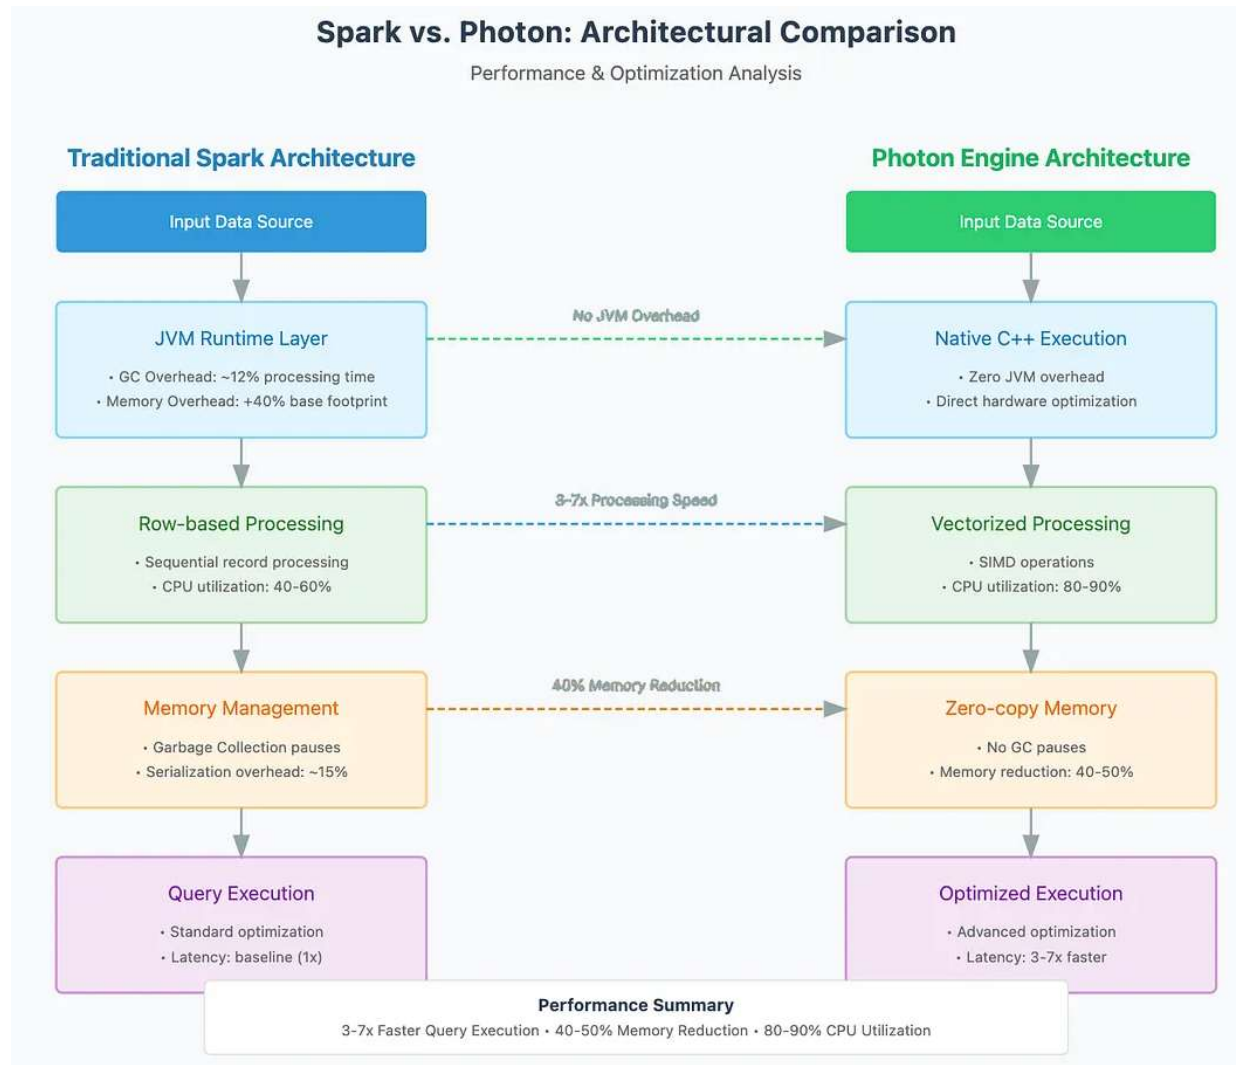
Spark vs. Photon: Architectural Comparison

Performance & Optimization Analysis

Traditional Spark Architecture

Input Data Source

JVM Runtime Layer

• GC Overhead: ~12% processing time
• Memory Overhead: +40% base footprint

Row-based Processing

• Sequential record processing
• CPU utilization: 40-60%

Memory Management

• Garbage Collection pauses
• Serialization overhead: ~15%

Query Execution

• Standard optimization
• Latency: baseline (1x)

No JVM Overhead

3-7x Processing Speed

40% Memory Reduction

Photon Engine Architecture

Input Data Source

Native C++ Execution

• Zero JVM overhead
• Direct hardware optimization

Vectorized Processing

• SIMD operations
• CPU utilization: 80-90%

Zero-copy Memory

• No GC pauses
• Memory reduction: 40-50%

Optimized Execution

• Advanced optimization
• Latency: 3-7x faster

Performance Summary

3-7x Faster Query Execution • 40-50% Memory Reduction • 80-90% CPU Utilization